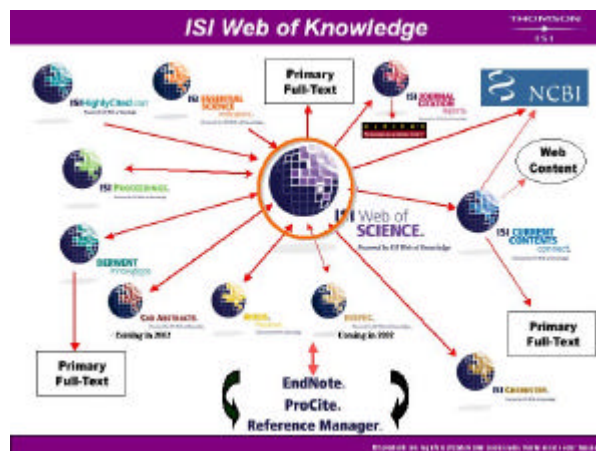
ISI Web of Knowledge

THOMSON ISI

ISI HighlyCited.com

ISI ESSENTIAL SCIENCE Indicators

Primary Full-Text

ISI JOURNAL CITATION REPORTS

NCBI

ISI PROCEEDINGS

Web Content

ISI Web of SCIENCE

Powered by ISI Web of Knowledge

ISI CURRENT CONTENTS connect

DERWENT Innovations

CAB ABSTRACTS

Coming in 2002

BIOSIS

INSPEC

Coming in 2002

Primary Full-Text

Primary Full-Text

ISI CHEMISTRY

EndNote.

ProCite.

Reference Manager.

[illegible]